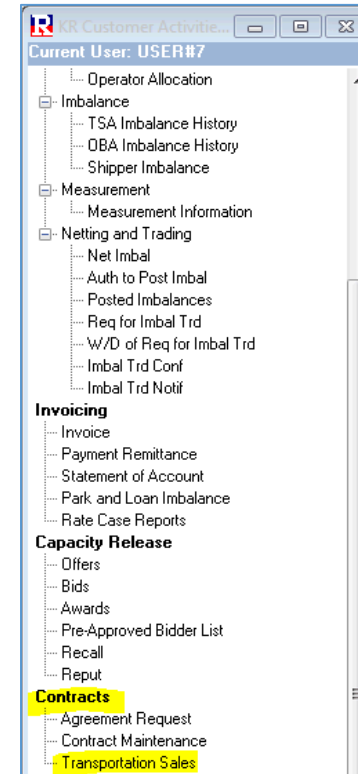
KR Customer Activitie...
Current User: USER#7
Operator Allocation
Imbalance
TSA Imbalance History
OBA Imbalance History
Shipper Imbalance
Measurement
Measurement Information
Netting and Trading
Net Imbal
Auth to Post Imbal
Posted Imbalances
Req for Imbal Trd
W/D of Req for Imbal Trd
Imbal Trd Conf
Imbal Trd Notif
Invoicing
Invoice
Payment Remittance
Statement of Account
Park and Loan Imbalance
Rate Case Reports
Capacity Release
Offers
Bids
Awards
Pre-Approved Bidder List
Recall
Reput
Contracts
Agreement Request
Contract Maintenance
Transportation Sales